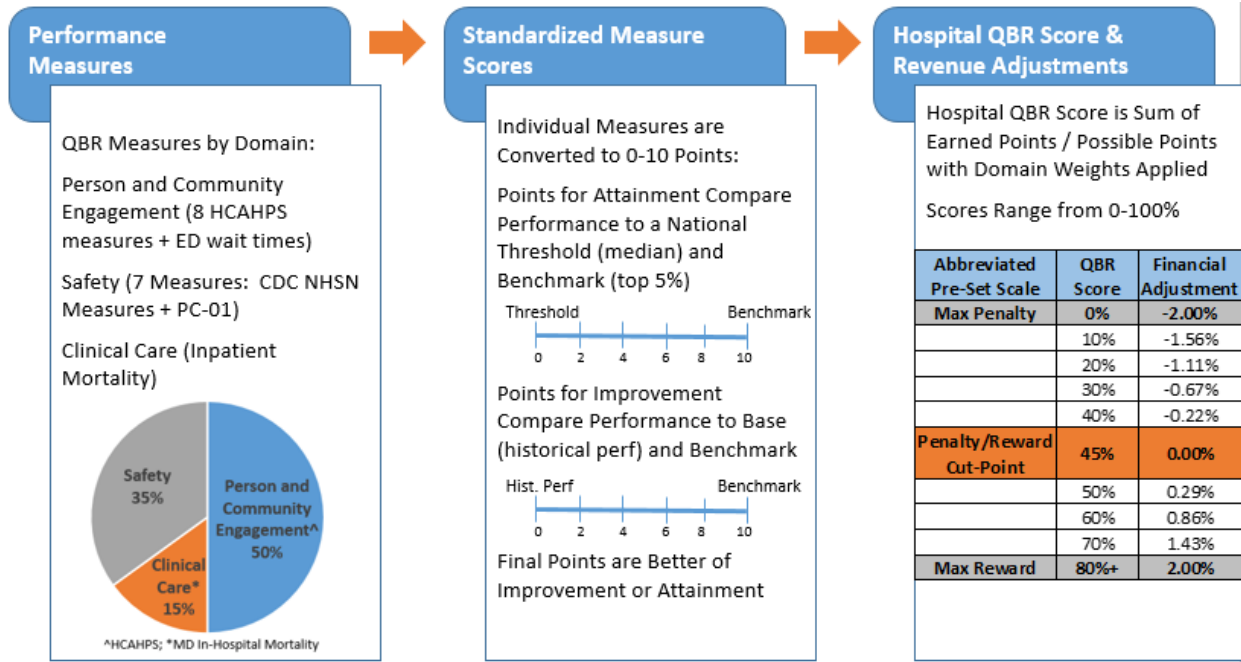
Performance Measures

QBR Measures by Domain:

Person and Community Engagement (8 HCAHPS measures + ED wait times)

Safety (7 Measures: CDC NHSN Measures + PC-01)

Clinical Care (Inpatient Mortality)

Safety 35%

Person and Community Engagement^ 50%

Clinical Care* 15%

^HCAHPS; *MD In-Hospital Mortality

Standardized Measure Scores

Individual Measures are Converted to 0-10 Points:

Points for Attainment Compare Performance to a National Threshold (median) and Benchmark (top 5%)

Threshold Benchmark
0 2 4 6 8 10

Points for Improvement Compare Performance to Base (historical perf) and Benchmark

Hist. Perf Benchmark
0 2 4 6 8 10

Final Points are Better of Improvement or Attainment

Hospital QBR Score & Revenue Adjustments

Hospital QBR Score is Sum of Earned Points / Possible Points with Domain Weights Applied

Scores Range from 0-100%

| Abbreviated Pre-Set Scale | QBR Score | Financial Adjustment |
|---|---|---|
| Max Penalty | 0% | -2.00% |
| | 10% | -1.56% |
| | 20% | -1.11% |
| | 30% | -0.67% |
| | 40% | -0.22% |
| Penalty/Reward Cut-Point | 45% | 0.00% |
| | 50% | 0.29% |
| | 60% | 0.86% |
| | 70% | 1.43% |
| Max Reward | 80%+ | 2.00% |